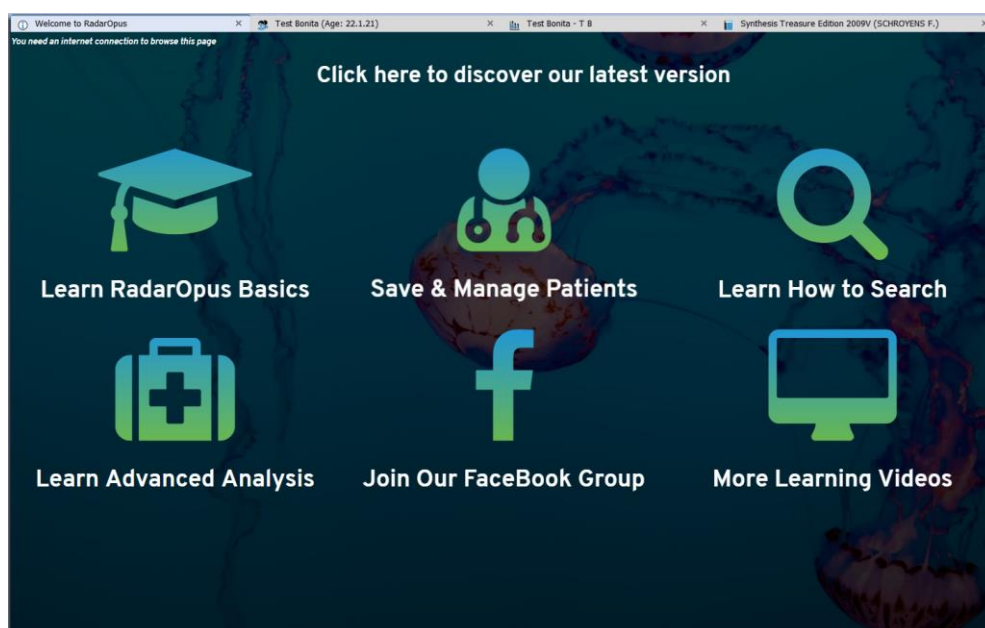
Welcome to RadarOpus ×
Test Bonita (Age: 22.1.21) ×
Test Bonita - T 8 ×
Synthesis Treasure Edition 2009V (SCHROYENS F.)

You need an internet connection to browse this page

Click here to discover our latest version

Learn RadarOpus Basics

Save & Manage Patients

Learn How to Search

Learn Advanced Analysis

Join Our FaceBook Group

More Learning Videos